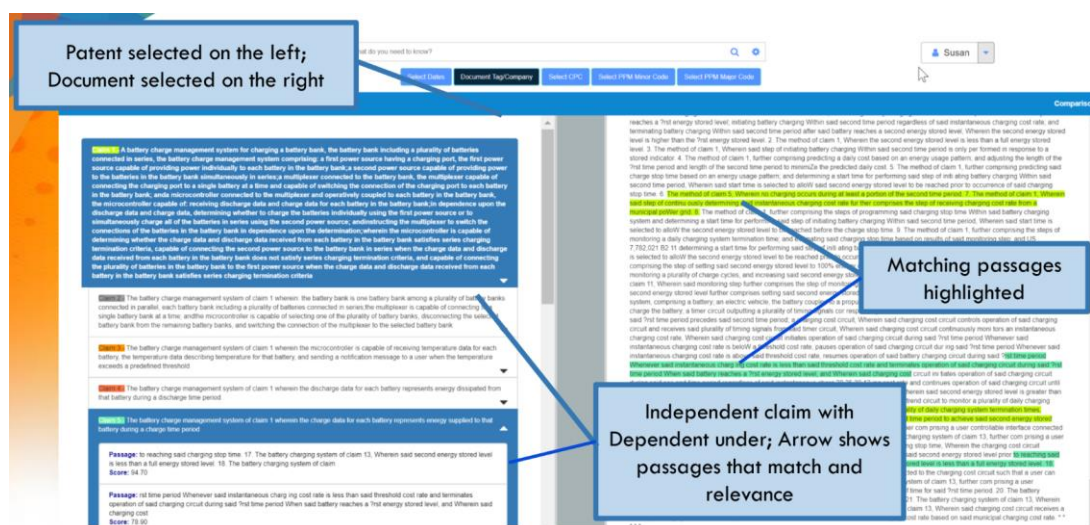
Patent selected on the left; Document selected on the right

at do you need to know?

Susan

Select Dates

Document Tag/Company

Select CPC

Select PPM Minor Code

Select PPM Major Code

Comparis

Claim 1: A battery charge management system for charging a battery bank, the battery bank including a plurality of batteries connected in series, the battery charge management system comprising: a first power source having a charging port, the first power source capable of providing power individually to each battery in the battery bank; a second power source capable of providing power to the batteries in the battery bank simultaneously in series; a multiplexer capable of connecting the charging port to a single battery at a time and capable of switching the connection of the charging port to each battery in the battery bank; and a microcontroller capable of receiving discharge data and charge data for each battery in the battery bank, the microcontroller capable of: receiving discharge data and charge data for each battery in the battery bank; in dependence upon the discharge data and charge data, determining whether to charge the batteries individually using the first power source or to simultaneously charge all of the batteries in series using the second power source; and instructing the multiplexer to switch the connections of the batteries in the battery bank in dependence upon the determination; wherein the microcontroller is capable of determining whether the charge data and discharge data received from each battery in the battery bank satisfies series charging termination criteria, capable of connecting the second power source to the battery bank in series when the charge data and discharge data received from each battery in the battery bank does not satisfy series charging termination criteria, and capable of connecting the plurality of batteries in the battery bank to the first power source when the charge data and discharge data received from each battery in the battery bank satisfies series charging termination criteria

Claim 2: The battery charge management system of claim 1 wherein: the battery bank is one battery bank among a plurality of battery banks connected in parallel, each battery bank including a plurality of batteries connected in series; the multiplexer is capable of connecting to a single battery bank at a time; and the microcontroller is capable of selecting one of the plurality of battery banks, disconnecting the selected battery bank from the remaining battery banks, and switching the connection of the multiplexer to the selected battery bank

Claim 3: The battery charge management system of claim 1 wherein the microcontroller is capable of receiving temperature data for each battery, the temperature data describing temperature for that battery, and sending a notification message to a user when the temperature exceeds a predefined threshold.

Claim 4: The battery charge management system of claim 1 wherein the discharge data for each battery represents energy dissipated from that battery during a discharge time period

Claim 5: The battery charge management system of claim 1 wherein the charge data for each battery represents energy supplied to that battery during a charge time period

Passage: to reaching said charge stop time. 17. The battery charging system of claim 13, Wherein said second energy stored level is less than a full energy stored level. 18. The battery charging system of claim
Score: 94.70

Passage: nd time period Whenever said instantaneous charg ng cost rate is less than said threshold cost rate and terminates operation of said charging circuit during said ?rst time period When said battery reaches a ?rst energy stored level, and Wherein said charging cost
Score: 78.90

reaches a ?rst energy stored level; initiating battery charging Within said second time period regardless of said instantaneous charging cost rate, and terminating battery charging Within said second time period after said battery reaches a second energy stored level. Wherein the second energy stored level is higher than the ?rst energy stored level. 2. The method of claim 1, Wherein the second energy stored level is less than a full energy stored level. 3. The method of claim 1, Wherein said step of initiating battery charging Within said second time period is only per formed in response to a stored indicator. 4. The method of claim 1, further comprising predicting a daily cost based on an energy usage pattern, and adjusting the length of the ?rst time period and length of the second time period to minimiZe the predicted daily cost. 5. The method of claim 1, further comprising predicting said charge stop time based on an energy usage pattern; and determining a start time for performing said step of initi ating battery charging Within said second time period, Wherein said start time is selected to alloW said second energy stored level to be reached prior to occurrence of said charging stop time. 6. The method of claim 5, Wherein no charging occurs during at least a portion of the second time period. 7. The method of claim 1, Wherein said step of continu ously determining said instantaneous charging cost rate fur ther comprises the step of receiving charging cost rate from a municipal poWer grid. 8. The method of claim 1, further comprising the steps of programming said charging stop time Within said battery charging system and determining a start time for performing said step of initiating battery charging Within said second time period, Wherein said start time is selected to alloW the second energy stored level to be reached before the charge stop time. 9. The method of claim 1, further comprising the steps of monitoring a daily charging system termination time; and determining said charging stop time based on results of said monitoring step; and US 7,782,021 B2 11 determining a start time for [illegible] is selected to alloW said second energy stored level to be reached prior to occurrence comprising the step of setting said second energy stored level to 100% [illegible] monitoring a daily charging cycles, and increasing said second energy stored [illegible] claim 11, Wherein said monitoring step further comprises the step of moni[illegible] second energy stored level further comprises setting said second energy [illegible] system, comprising a battery; an electric vehicle, the battery coupled to a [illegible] charge the battery; a timer circuit outputting a plurality of timing signals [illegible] said ?rst time period precedes said second time period; a charging cost circuit, Wherein said charging cost circuit controls operation of said charging circuit and receives said plurality of timing signals from said timer circuit, Wherein said charging cost circuit continuously mon tors an instantaneous charging cost rate, Wherein said charging cost circuit initiates operation of said charging circuit during said ?rst time period Whenever said instantaneous charging cost rate is beloW a threshold cost rate, pauses operation of said charging circuit dur ing said ?rst time period Whenever said instantaneous charging cost rate is above said threshold cost rate, resumes operation of said battery charging circuit during said ?rst time period Whenever said instantaneous charg ng cost rate is less than said threshold cost rate and terminates operation of said charging circuit during said ?rst time period When said battery reaches a ?rst energy stored level, and Wherein said charging cost circuit in itiates operation of said charging circuit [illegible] and continues operation of said charging circuit until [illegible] second energy stored level is greater than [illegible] circuit to monitor a daily charging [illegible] daily charging system termination times, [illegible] time period to achieve said second energy stored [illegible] comprising a user controllable interface connected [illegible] charging system of claim 13, further com prising a user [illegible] Wherein the charging cost circuit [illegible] second energy stored level prior to reaching said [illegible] stored level is less than a full energy stored level. 18. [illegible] the charging cost circuit such that a user can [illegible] claim 13, further com prising a user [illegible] time for said ?rst time period. 20. The battery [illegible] The battery charging system of claim 13, Wherein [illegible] claim 13, Wherein said charging cost circuit receives a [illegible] rate based on said municipal charging cost rate. * *

Matching passages highlighted

Independent claim with Dependent under; Arrow shows passages that match and relevance